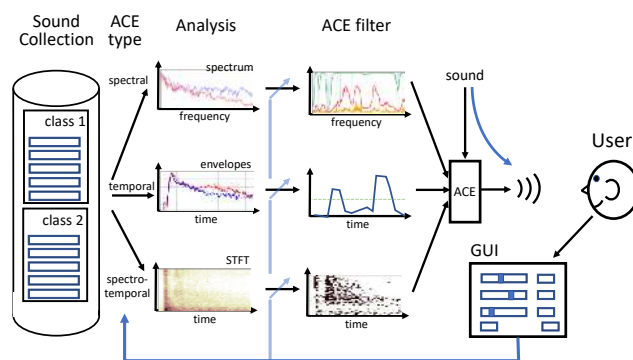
Sound Collection

ACE type

Analysis

ACE filter

class 1

class 2

spectral

temporal

spectro-temporal

spectrum

frequency

envelopes

time

STFT

time

frequency

time

time

sound

ACE

User

GUI